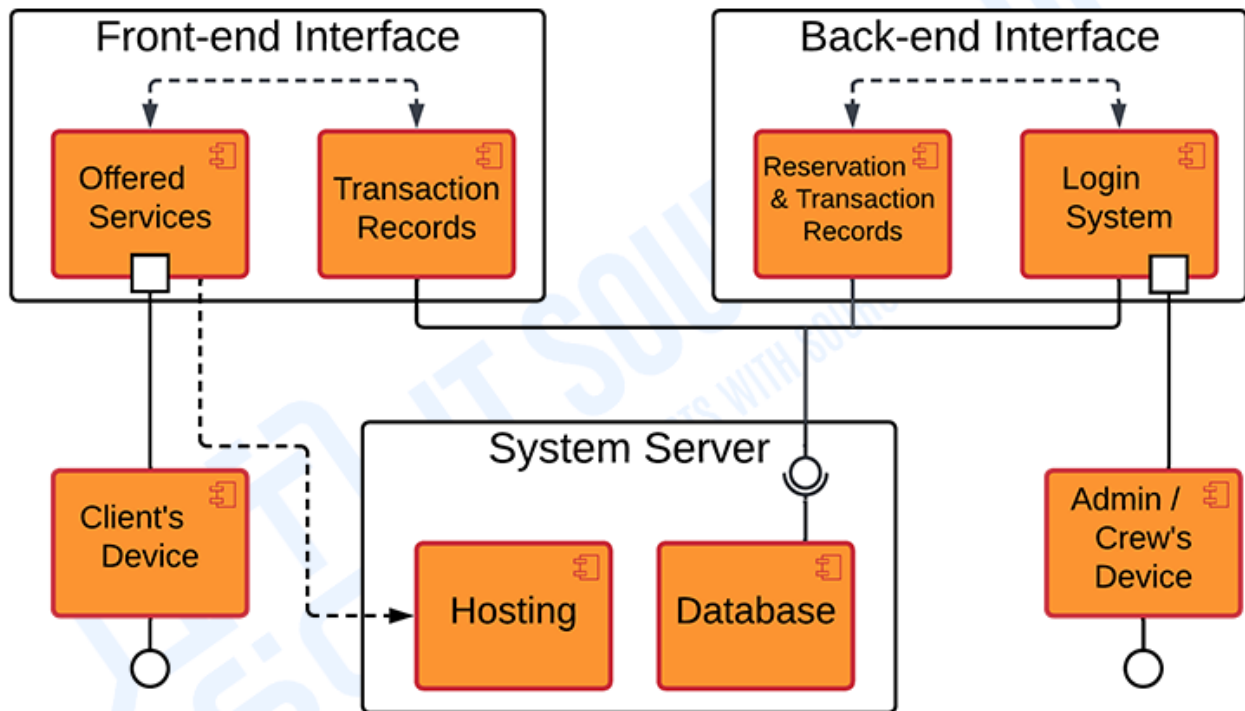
Front-end Interface

Offered Services

Transaction Records

Back-end Interface

Reservation & Transaction Records

Login System

System Server

Client's Device

Hosting

Database

Admin / Crew's Device